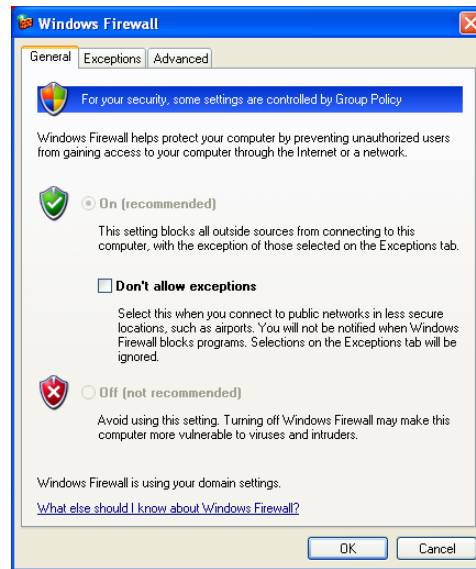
Windows Firewall

General | Exceptions | Advanced

For your security, some settings are controlled by Group Policy

Windows Firewall helps protect your computer by preventing unauthorized users from gaining access to your computer through the Internet or a network.

On (recommended)

This setting blocks all outside sources from connecting to this computer, with the exception of those selected on the Exceptions tab.

Don't allow exceptions

Select this when you connect to public networks in less secure locations, such as airports. You will not be notified when Windows Firewall blocks programs. Selections on the Exceptions tab will be ignored.

Off (not recommended)

Avoid using this setting. Turning off Windows Firewall may make this computer more vulnerable to viruses and intruders.

Windows Firewall is using your domain settings.

What else should I know about Windows Firewall?

OK | Cancel